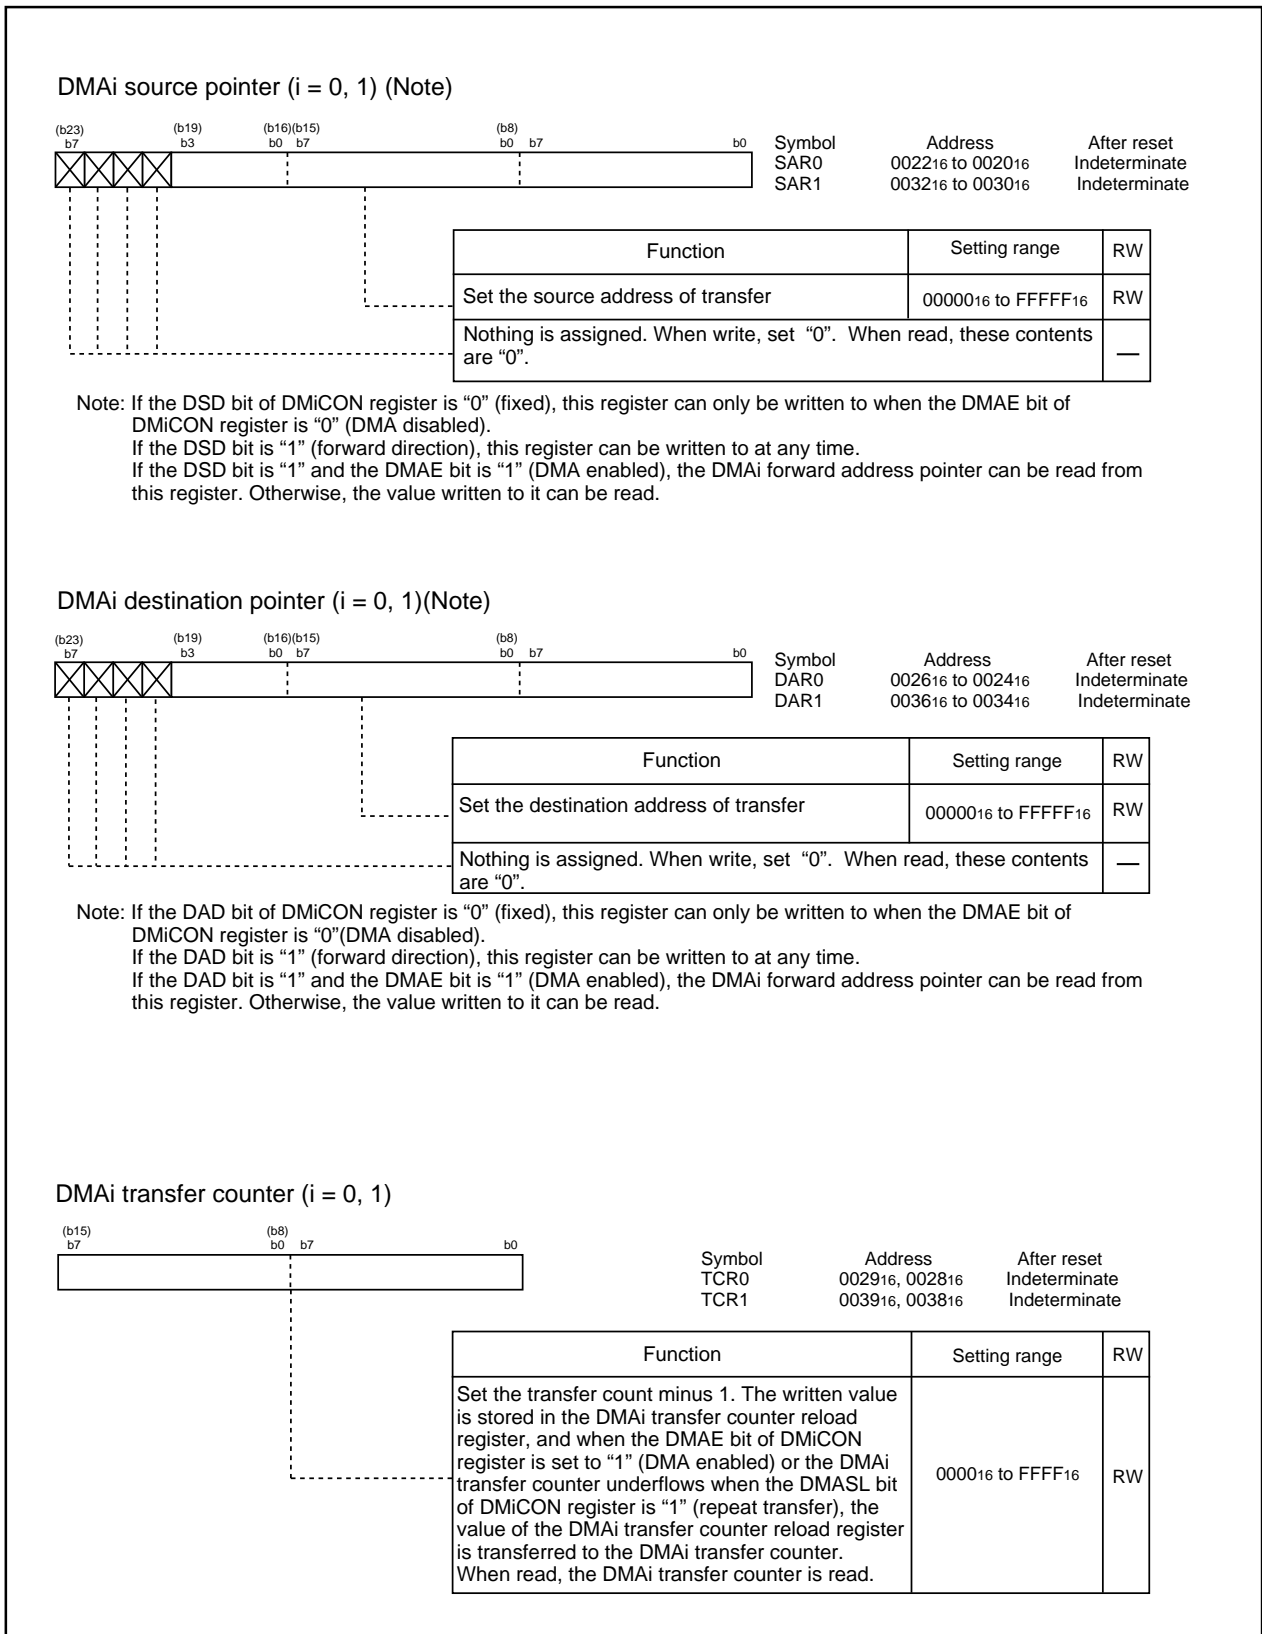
DMAi source pointer (i = 0, 1) (Note)

(b23) b7 (b19) b3 (b16)(b15) b0 b7 (b8) b0 b7 b0

| Symbol | Address | After reset |
|---|---|---|
| SAR0 | $0022_{16}$ to $0020_{16}$ | Indeterminate |
| SAR1 | $0032_{16}$ to $0030_{16}$ | Indeterminate |

| Function | Setting range | RW |
|---|---|---|
| Set the source address of transfer | $00000_{16}$ to $FFFFF_{16}$ | RW |
| Nothing is assigned. When write, set "0". When read, these contents are "0". | | — |

Note: If the DSD bit of DMiCON register is "0" (fixed), this register can only be written to when the DMAE bit of DMiCON register is "0" (DMA disabled).
If the DSD bit is "1" (forward direction), this register can be written to at any time.
If the DSD bit is "1" and the DMAE bit is "1" (DMA enabled), the DMAi forward address pointer can be read from this register. Otherwise, the value written to it can be read.

DMAi destination pointer (i = 0, 1)(Note)

(b23) b7 (b19) b3 (b16)(b15) b0 b7 (b8) b0 b7 b0

| Symbol | Address | After reset |
|---|---|---|
| DAR0 | $0026_{16}$ to $0024_{16}$ | Indeterminate |
| DAR1 | $0036_{16}$ to $0034_{16}$ | Indeterminate |

| Function | Setting range | RW |
|---|---|---|
| Set the destination address of transfer | $00000_{16}$ to $FFFFF_{16}$ | RW |
| Nothing is assigned. When write, set "0". When read, these contents are "0". | | — |

Note: If the DAD bit of DMiCON register is "0" (fixed), this register can only be written to when the DMAE bit of DMiCON register is "0"(DMA disabled).
If the DAD bit is "1" (forward direction), this register can be written to at any time.
If the DAD bit is "1" and the DMAE bit is "1" (DMA enabled), the DMAi forward address pointer can be read from this register. Otherwise, the value written to it can be read.

DMAi transfer counter (i = 0, 1)

(b15) b7 (b8) b0 b7 b0

| Symbol | Address | After reset |
|---|---|---|
| TCR0 | $0029_{16}$, $0028_{16}$ | Indeterminate |
| TCR1 | $0039_{16}$, $0038_{16}$ | Indeterminate |

| Function | Setting range | RW |
|---|---|---|
| Set the transfer count minus 1. The written value is stored in the DMAi transfer counter reload register, and when the DMAE bit of DMiCON register is set to "1" (DMA enabled) or the DMAi transfer counter underflows when the DMASL bit of DMiCON register is "1" (repeat transfer), the value of the DMAi transfer counter reload register is transferred to the DMAi transfer counter. When read, the DMAi transfer counter is read. | $0000_{16}$ to $FFFF_{16}$ | RW |